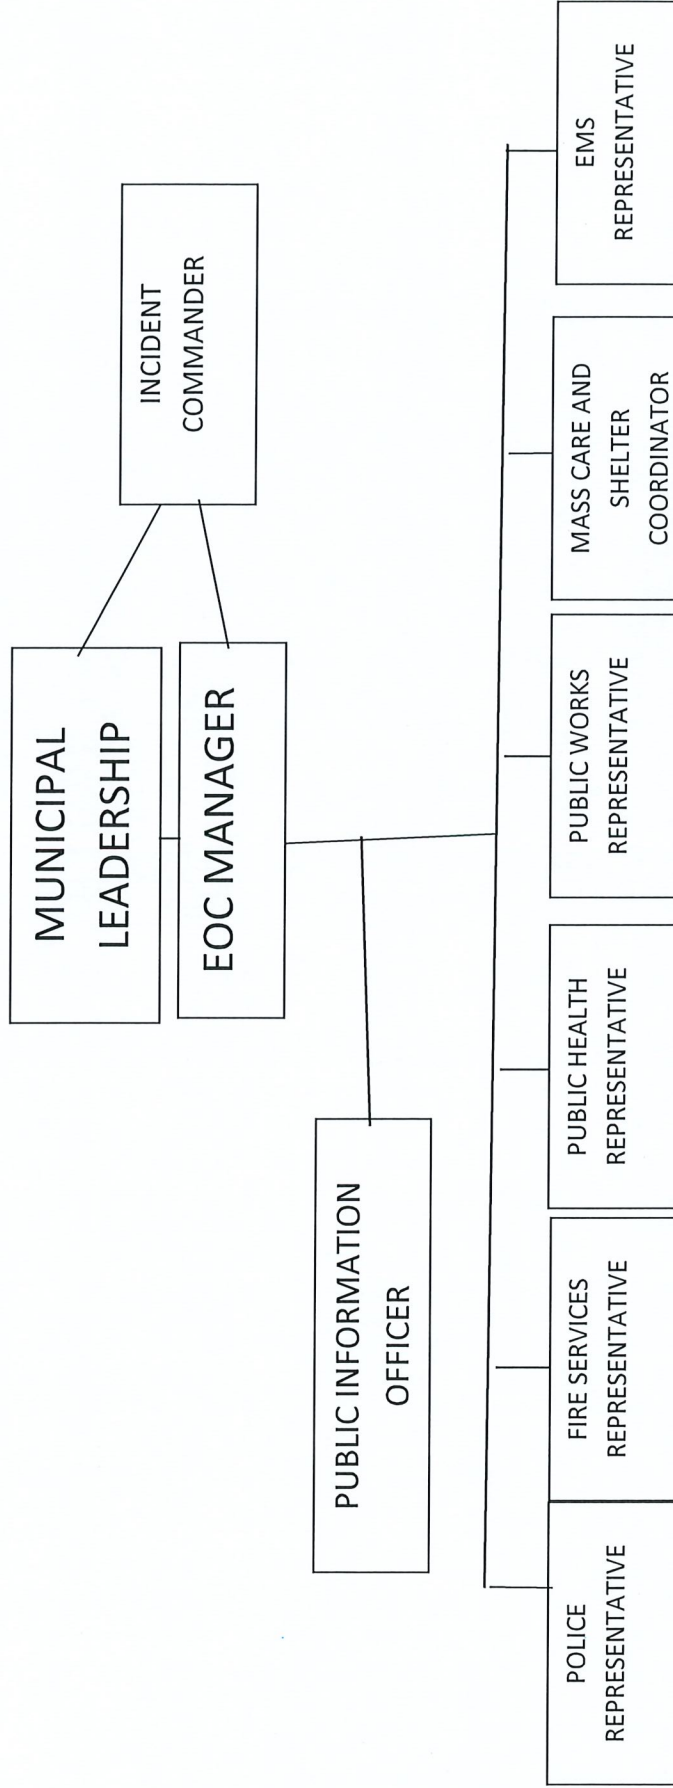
INCIDENT COMMANDER

MUNICIPAL LEADERSHIP

EOC MANAGER

PUBLIC INFORMATION OFFICER

POLICE REPRESENTATIVE

FIRE SERVICES REPRESENTATIVE

PUBLIC HEALTH REPRESENTATIVE

PUBLIC WORKS REPRESENTATIVE

MASS CARE AND SHELTER COORDINATOR

EMS REPRESENTATIVE